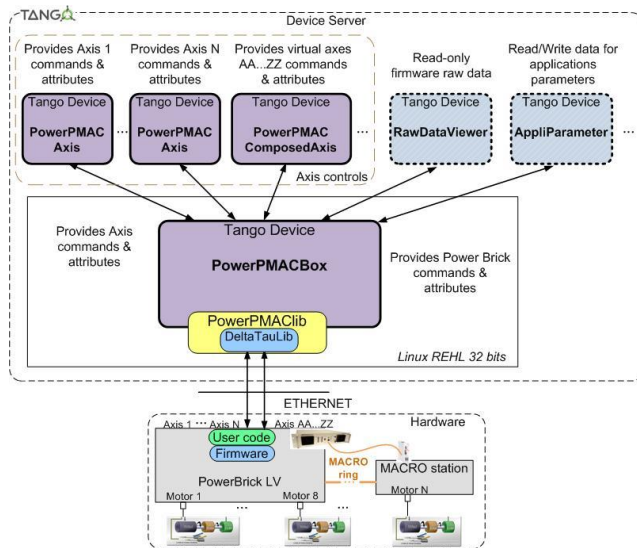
TANGO

Device Server

Provides Axis 1 commands & attributes

Provides Axis N commands & attributes

Provides virtual axes AA...ZZ commands & attributes

Read-only firmware raw data

Read/Write data for applications parameters

Tango Device
PowerPMAC Axis

...

Tango Device
PowerPMAC Axis

Tango Device
PowerPMAC ComposedAxis

...

Tango Device
RawDataViewer

Tango Device
AppliParameter

...

Axis controls

Provides Axis commands & attributes

Tango Device
PowerPMACBox

Provides Power Brick commands & attributes

PowerPMAClib
DeltaTauLib

Linux REHL 32 bits

ETHERNET

Hardware

Axis 1 ... Axis N Axis AA...ZZ

User code
Firmware

PowerBrick LV

MACRO ring

MACRO station

Motor 1

...

Motor 8

...

Motor N